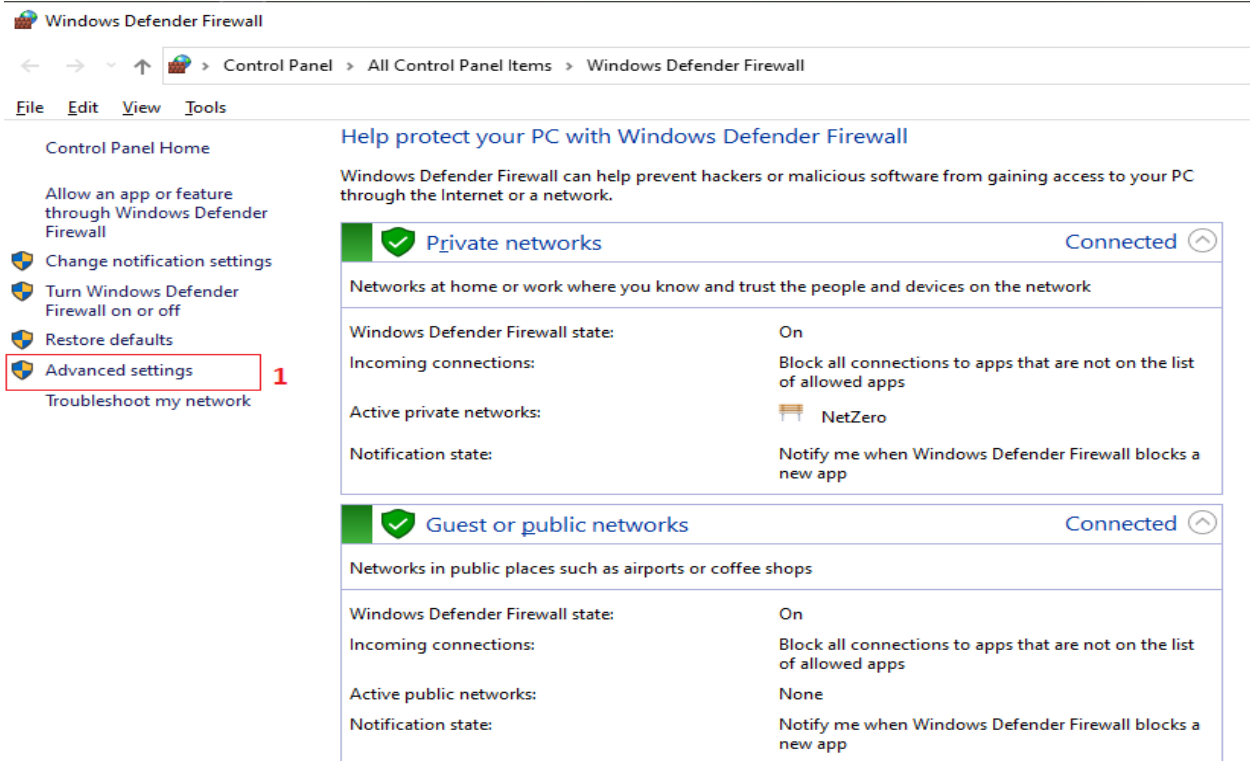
Windows Defender Firewall

Control Panel > All Control Panel Items > Windows Defender Firewall

File Edit View Tools

Control Panel Home

Allow an app or feature through Windows Defender Firewall

Change notification settings

Turn Windows Defender Firewall on or off

Restore defaults

Advanced settings

1

Troubleshoot my network

Help protect your PC with Windows Defender Firewall

Windows Defender Firewall can help prevent hackers or malicious software from gaining access to your PC through the Internet or a network.

Private networks

Connected

Networks at home or work where you know and trust the people and devices on the network

| | |
|---|---|
| Windows Defender Firewall state: | On |
| Incoming connections: | Block all connections to apps that are not on the list of allowed apps |
| Active private networks: | NetZero |
| Notification state: | Notify me when Windows Defender Firewall blocks a new app |

Guest or public networks

Connected

Networks in public places such as airports or coffee shops

| | |
|---|---|
| Windows Defender Firewall state: | On |
| Incoming connections: | Block all connections to apps that are not on the list of allowed apps |
| Active public networks: | None |
| Notification state: | Notify me when Windows Defender Firewall blocks a new app |